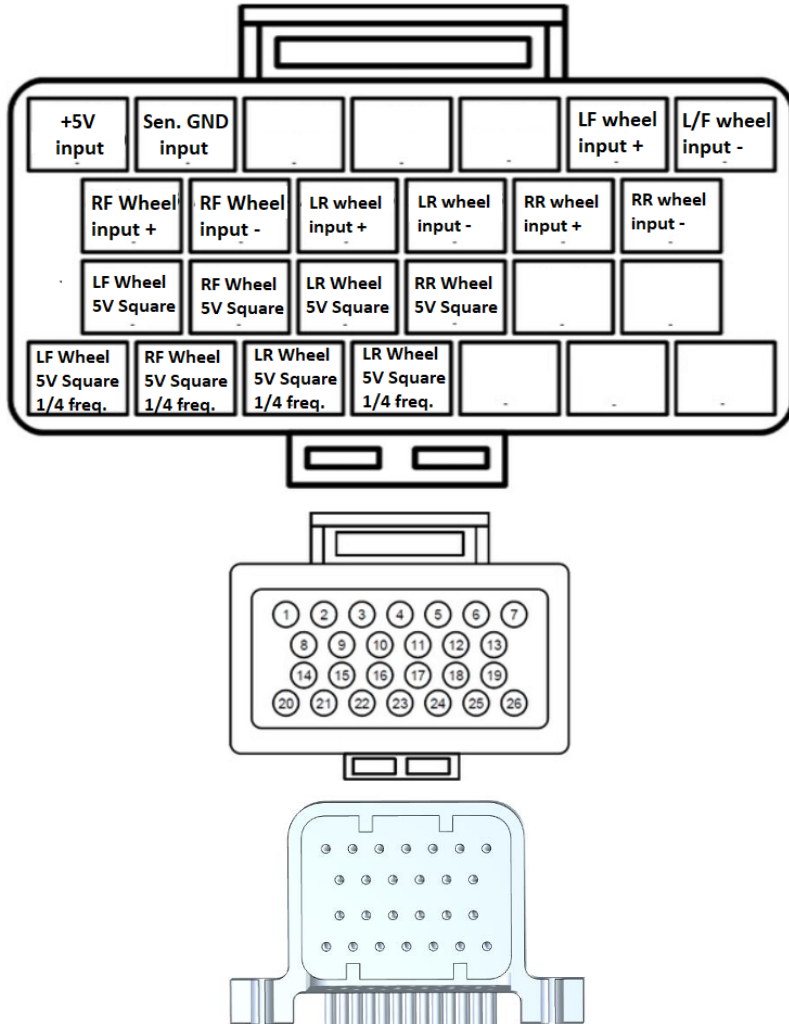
+5V input

Sen. GND input

LF wheel input +

L/F wheel input -

RF Wheel input +

RF Wheel input -

LR wheel input +

LR wheel input -

RR wheel input +

RR wheel input -

LF Wheel 5V Square

RF Wheel 5V Square

LR Wheel 5V Square

RR Wheel 5V Square

LF Wheel 5V Square 1/4 freq.

RF Wheel 5V Square 1/4 freq.

LR Wheel 5V Square 1/4 freq.

LR Wheel 5V Square 1/4 freq.

1 2 3 4 5 6 7
8 9 10 11 12 13
14 15 16 17 18 19
20 21 22 23 24 25 26